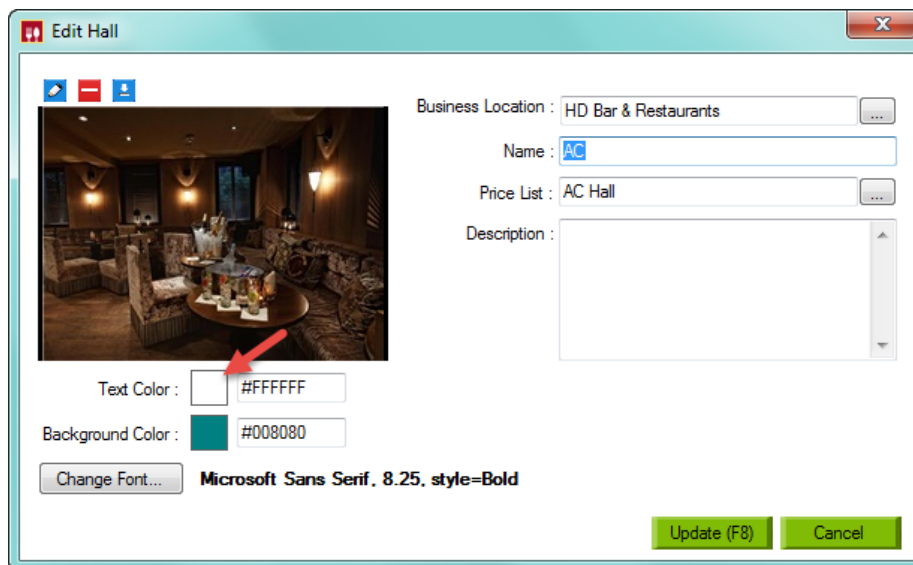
Edit Hall

Business Location : HD Bar & Restaurants ...

Name : AC

Price List : AC Hall ...

Description :

Text Color : #FFFFFF

Background Color : #008080

Change Font... Microsoft Sans Serif, 8.25, style=Bold

Update (F8) Cancel